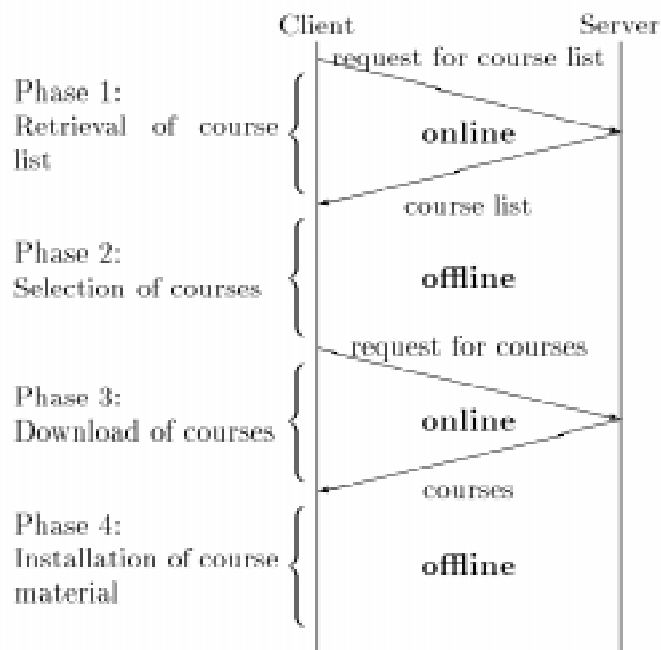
Client

Server

request for course list

Phase 1:
Retrieval of course list

online

course list

Phase 2:
Selection of courses

offline

request for courses

Phase 3:
Download of courses

online

courses

Phase 4:
Installation of course material

offline